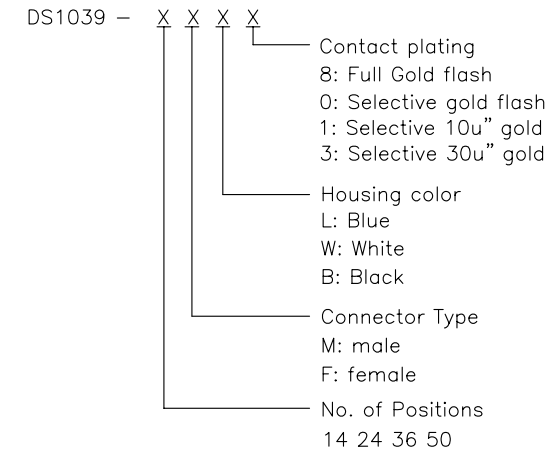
DS1039 – X X X X

Contact plating
8: Full Gold flash
0: Selective gold flash
1: Selective 10u" gold
3: Selective 30u" gold

Housing color
L: Blue
W: White
B: Black

Connector Type
M: male
F: female

No. of Positions
14 24 36 50